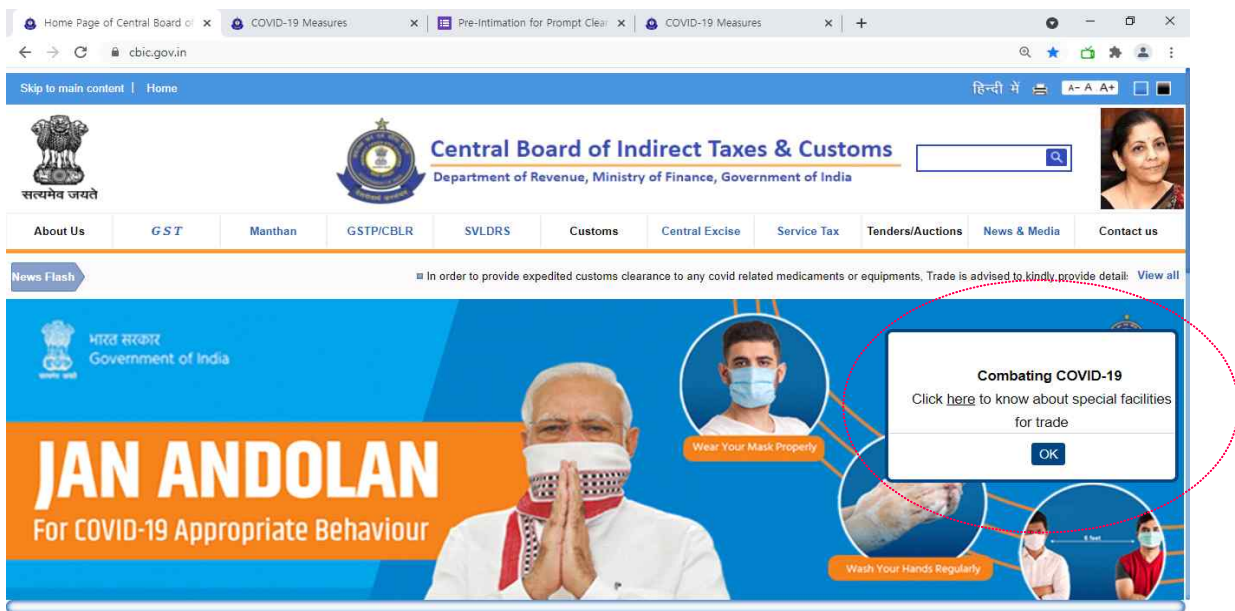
Home Page of Central Board of
COVID-19 Measures
Pre-Intimation for Prompt Clear
COVID-19 Measures
+
cbic.gov.in

Skip to main content | Home
हिन्दी में
A- A A+

सत्यमेव जयते
Central Board of Indirect Taxes & Customs
Department of Revenue, Ministry of Finance, Government of India

About Us
GST
Manthan
GSTP/CBLR
SVLDRS
Customs
Central Excise
Service Tax
Tenders/Auctions
News & Media
Contact us

News Flash
In order to provide expedited customs clearance to any covid related medicaments or equipments, Trade is advised to kindly provide detail
View all

भारत सरकार
Government of India
JAN ANDOLAN
For COVID-19 Appropriate Behaviour
Wear Your Mask Properly
Wash Your Hands Regularly
6 feet

Combating COVID-19
Click here to know about special facilities for trade
OK